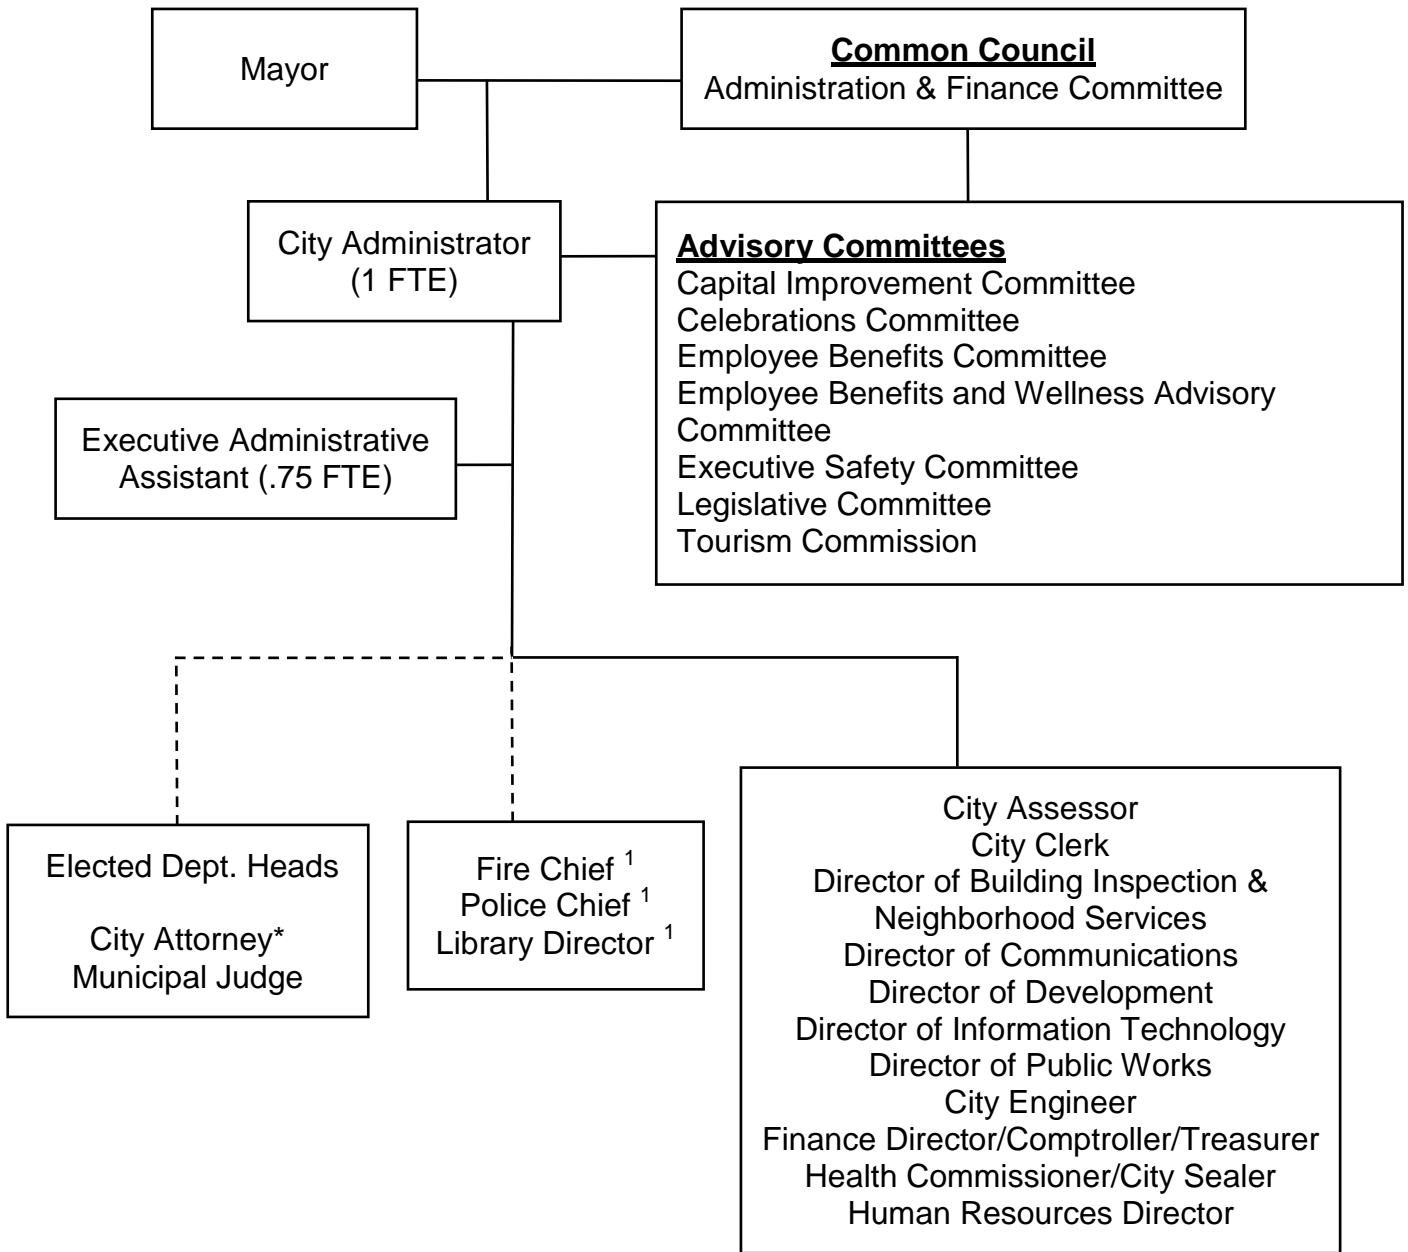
Mayor

Common Council
Administration & Finance Committee

City Administrator
(1 FTE)

Advisory Committees
Capital Improvement Committee
Celebrations Committee
Employee Benefits Committee
Employee Benefits and Wellness Advisory Committee
Executive Safety Committee
Legislative Committee
Tourism Commission

Executive Administrative Assistant (.75 FTE)

Elected Dept. Heads

City Attorney*
Municipal Judge

Fire Chief $^1$
Police Chief $^1$
Library Director $^1$

City Assessor
City Clerk
Director of Building Inspection & Neighborhood Services
Director of Communications
Director of Development
Director of Information Technology
Director of Public Works
City Engineer
Finance Director/Comptroller/Treasurer
Health Commissioner/City Sealer
Human Resources Director